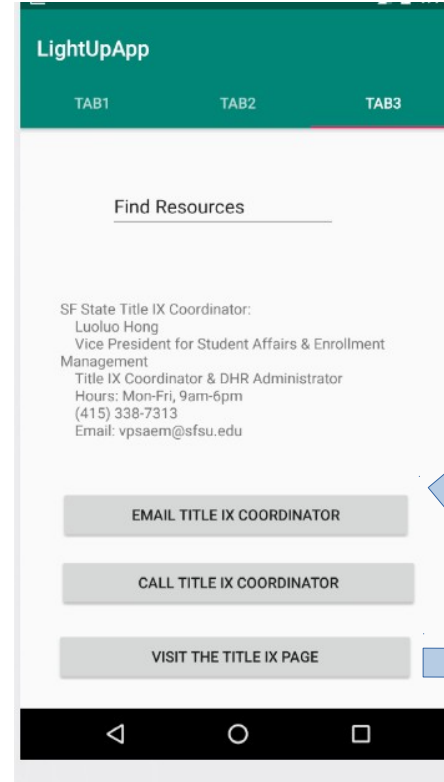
LightUpApp

TAB1

TAB2

TAB3

Find Resources

SF State Title IX Coordinator:
Luoluo Hong
Vice President for Student Affairs & Enrollment Management
Title IX Coordinator & DHR Administrator
Hours: Mon-Fri, 9am-6pm
(415) 338-7313
Email: vpsaem@sfsu.edu

EMAIL TITLE IX COORDINATOR

CALL TITLE IX COORDINATOR

VISIT THE TITLE IX PAGE